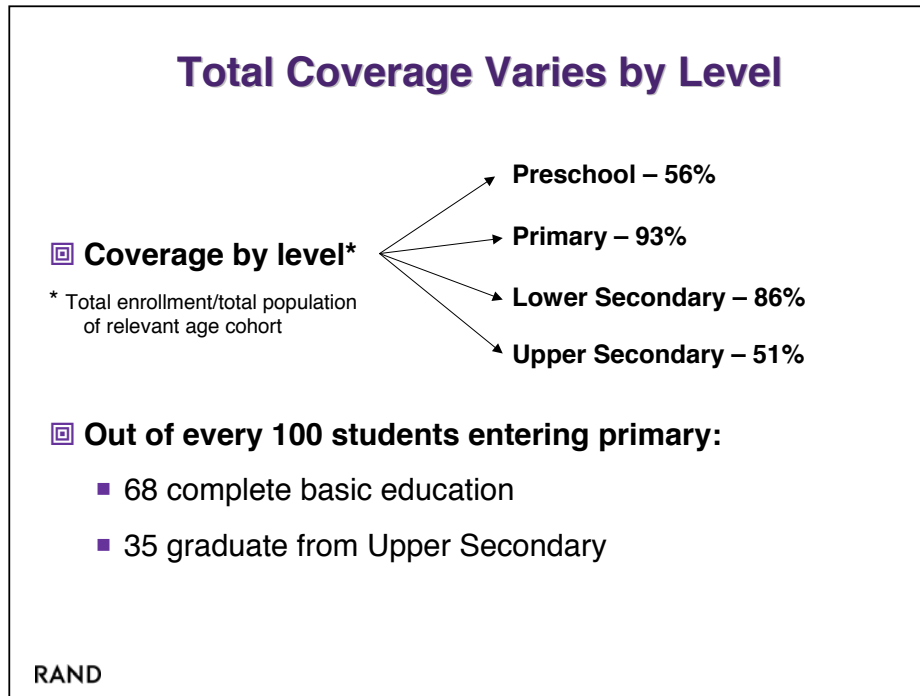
Total Coverage Varies by Level

Coverage by level*

* Total enrollment/total population of relevant age cohort

Preschool – 56%

Primary – 93%

Lower Secondary – 86%

Upper Secondary – 51%

Out of every 100 students entering primary:

68 complete basic education

35 graduate from Upper Secondary

RAND